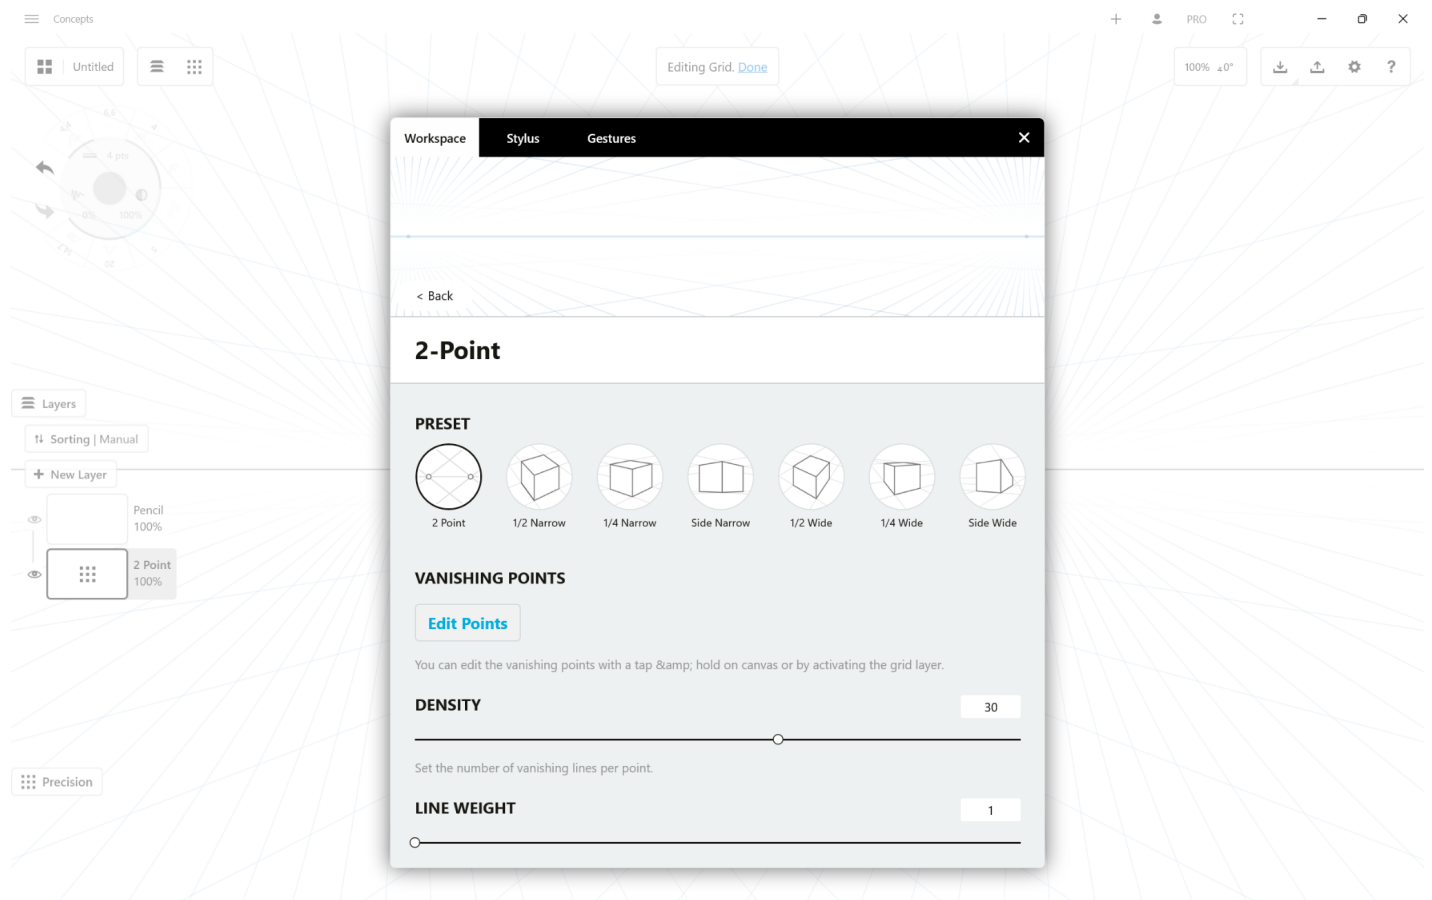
Concepts

PRO

Untitled

Editing Grid. Done

100% ∠0°

4 pts

0%

100%

Layers

Sorting | Manual

New Layer

Pencil
100%

2 Point
100%

Precision

Workspace

Stylus

Gestures

< Back

2-Point

PRESET

2 Point

1/2 Narrow

1/4 Narrow

Side Narrow

1/2 Wide

1/4 Wide

Side Wide

VANISHING POINTS

Edit Points

You can edit the vanishing points with a tap &amp; hold on canvas or by activating the grid layer.

DENSITY

30

Set the number of vanishing lines per point.

LINE WEIGHT

1